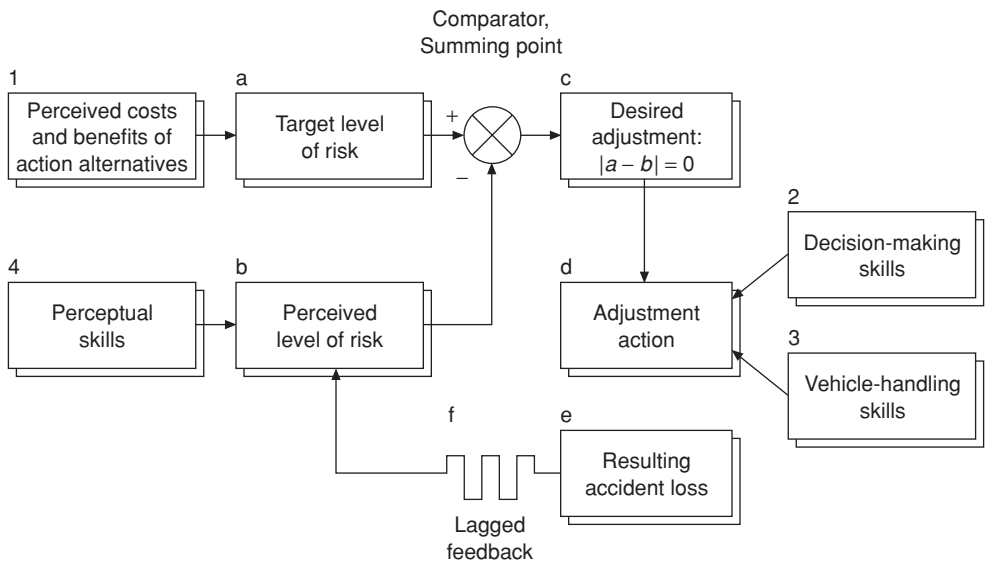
Comparator, Summing point

1
Perceived costs and benefits of action alternatives

a
Target level of risk

+

−

c
Desired adjustment: $|a - b| = 0$

2
Decision-making skills

4
Perceptual skills

b
Perceived level of risk

d
Adjustment action

3
Vehicle-handling skills

f

e
Resulting accident loss

Lagged feedback